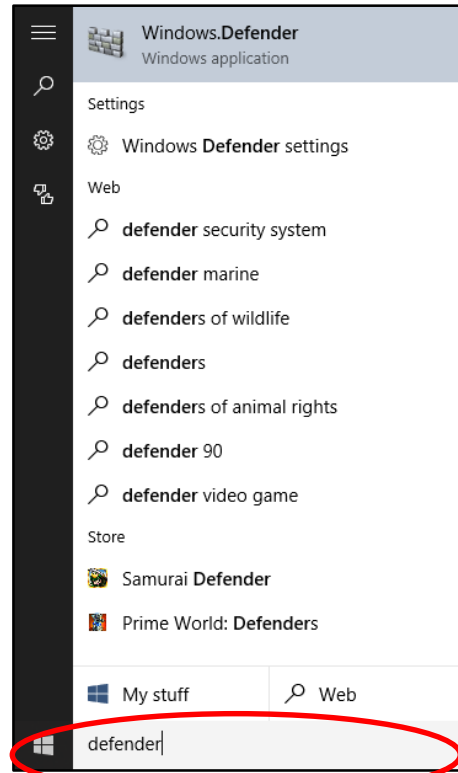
Windows.Defender
Windows application

Settings
Windows Defender settings

Web
defender security system
defender marine
defenders of wildlife
defenders
defenders of animal rights
defender 90
defender video game

Store
Samurai Defender
Prime World: Defenders

My stuff
Web

defender